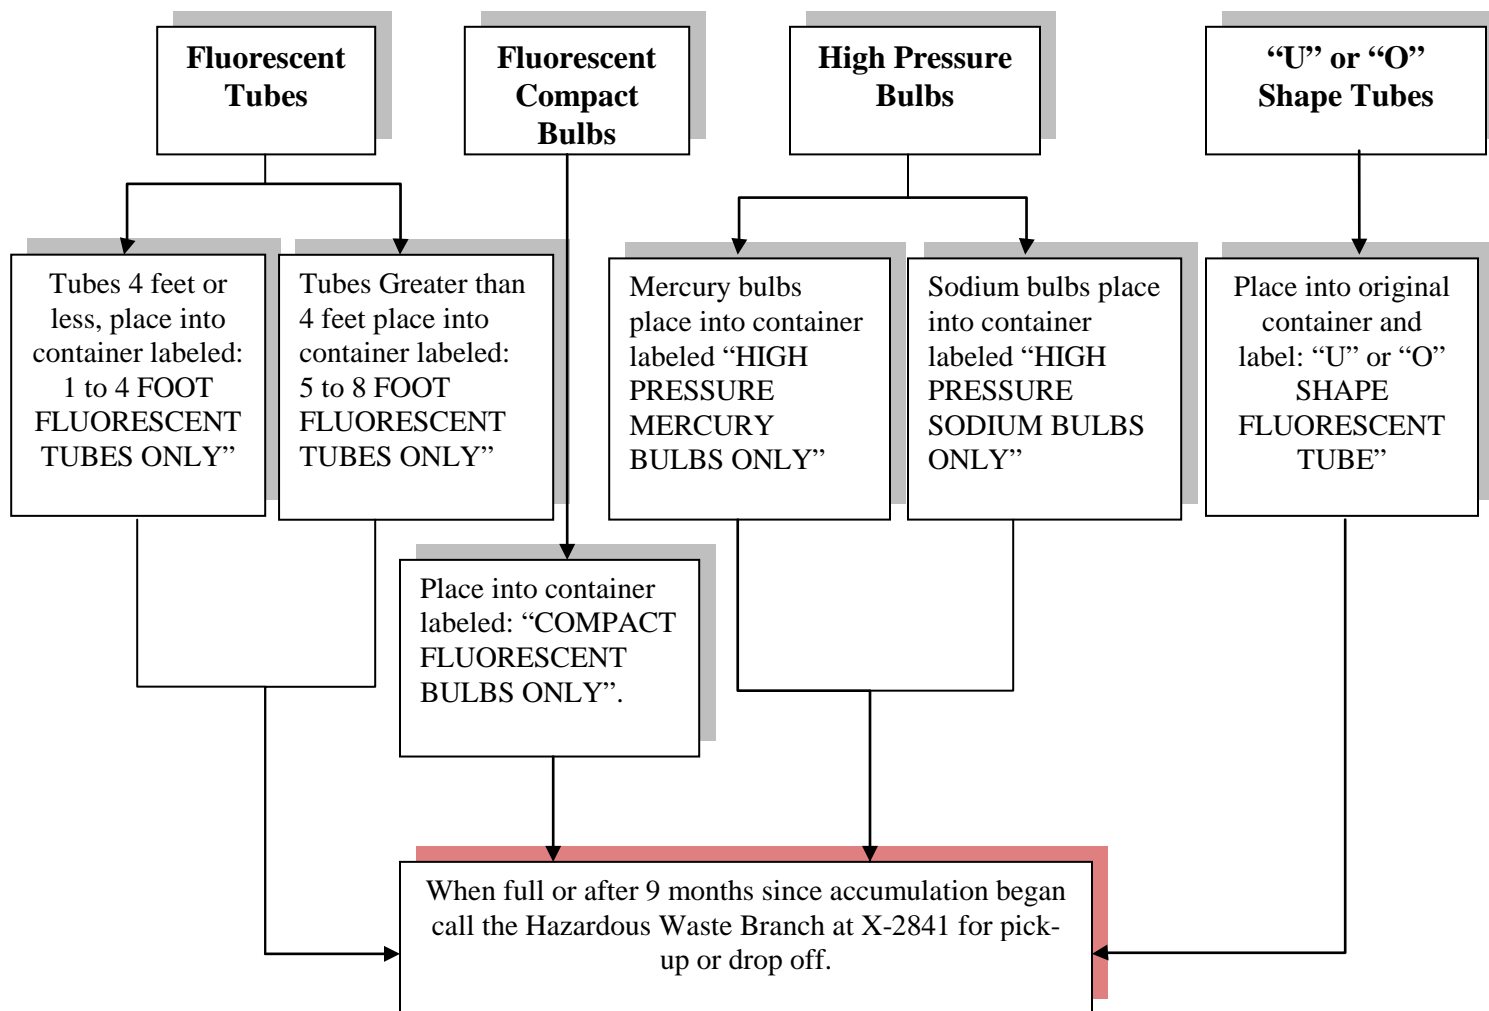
Fluorescent Tubes

Fluorescent Compact Bulbs

High Pressure Bulbs

“U” or “O” Shape Tubes

Tubes 4 feet or less, place into container labeled: 1 to 4 FOOT FLUORESCENT TUBES ONLY”

Tubes Greater than 4 feet place into container labeled: 5 to 8 FOOT FLUORESCENT TUBES ONLY”

Mercury bulbs place into container labeled “HIGH PRESSURE MERCURY BULBS ONLY”

Sodium bulbs place into container labeled “HIGH PRESSURE SODIUM BULBS ONLY”

Place into original container and label: “U” or “O” SHAPE FLUORESCENT TUBE”

Place into container labeled: “COMPACT FLUORESCENT BULBS ONLY”.

When full or after 9 months since accumulation began call the Hazardous Waste Branch at X-2841 for pick-up or drop off.